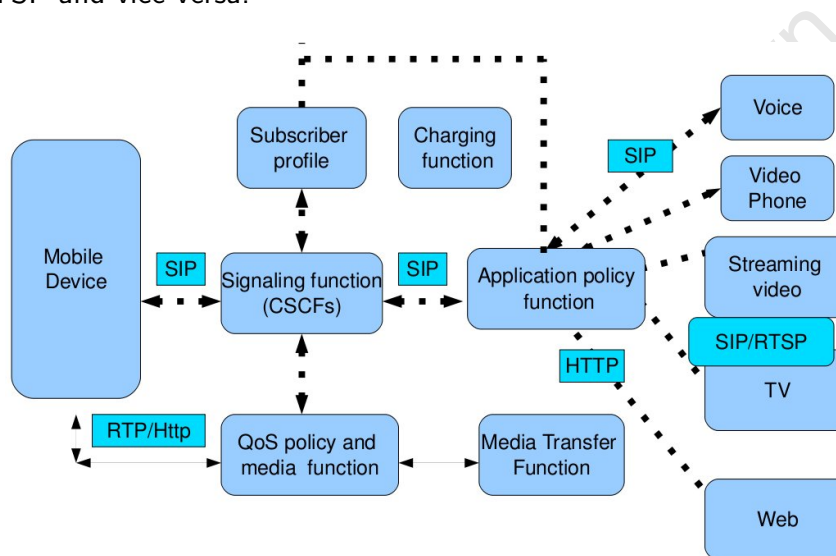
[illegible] and vice versa.

Subscriber profile

Charging function

Voice

SIP

Video Phone

Mobile Device

SIP

Signaling function (CSCFs)

SIP

Application policy function

Streaming video

SIP/RTSP

HTTP

TV

RTP/Http

QoS policy and media function

Media Transfer Function

Web